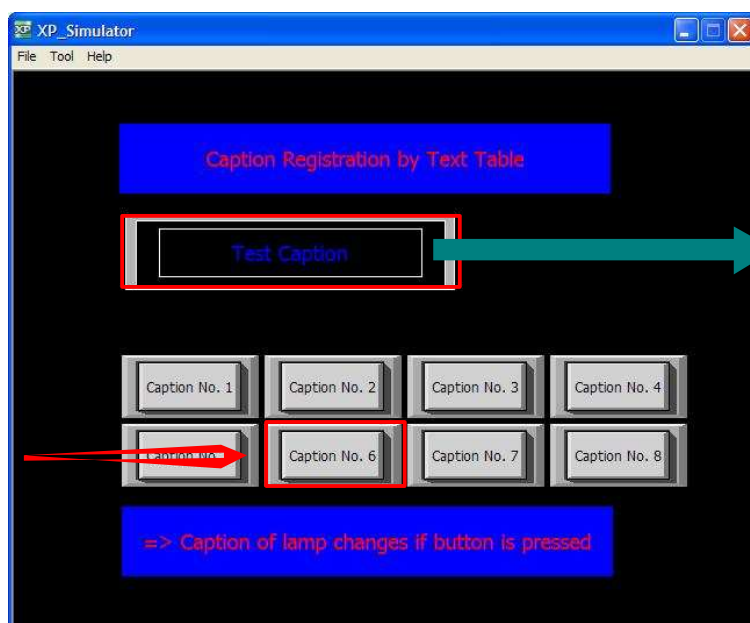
XP_Simulator

File Tool Help

Caption Registration by Text Table

Test Caption

Caption No. 1

Caption No. 2

Caption No. 3

Caption No. 4

Caption No. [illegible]

Caption No. 6

Caption No. 7

Caption No. 8

=> Caption of lamp changes if button is pressed